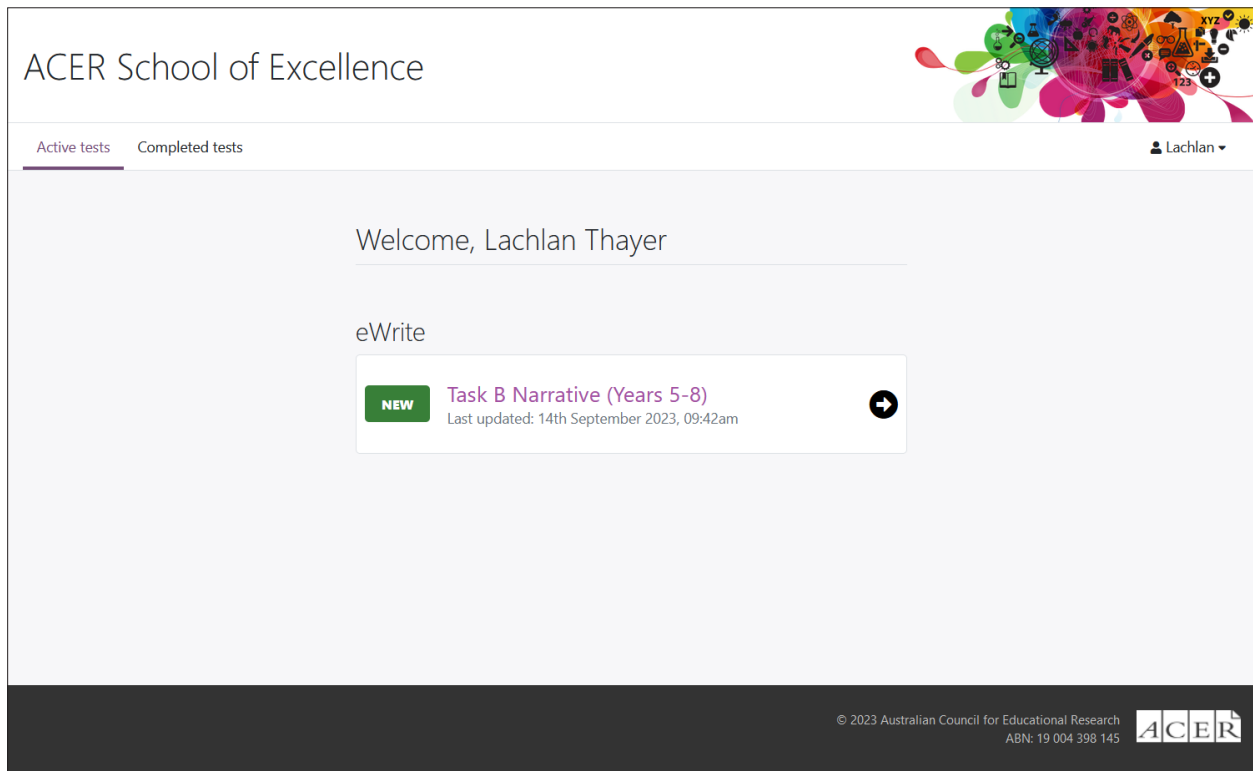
ACER School of Excellence

XYZ
123

Active tests Completed tests

Lachlan

Welcome, Lachlan Thayer

eWrite

NEW Task B Narrative (Years 5-8)
Last updated: 14th September 2023, 09:42am

© 2023 Australian Council for Educational Research
ABN: 19 004 398 145

ACER